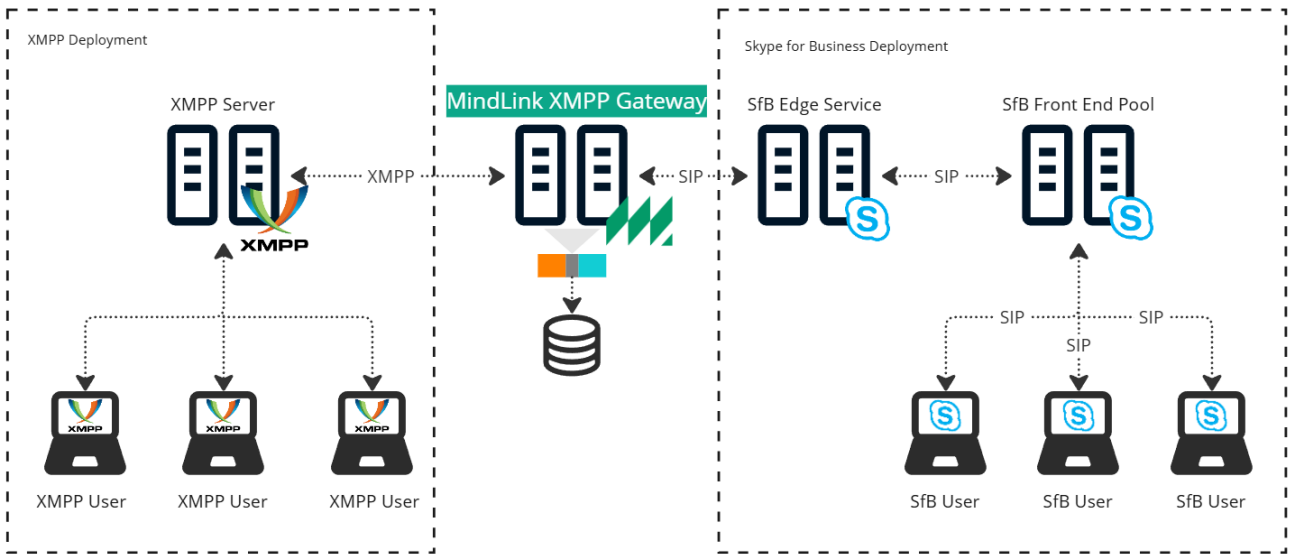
XMPP Deployment

XMPP Server

XMPP

XMPP

MindLink XMPP Gateway

SIP

Skype for Business Deployment

SfB Edge Service

SIP

SfB Front End Pool

SIP

SIP

SIP

XMPP

XMPP

XMPP

XMPP User

XMPP User

XMPP User

SfB User

SfB User

SfB User